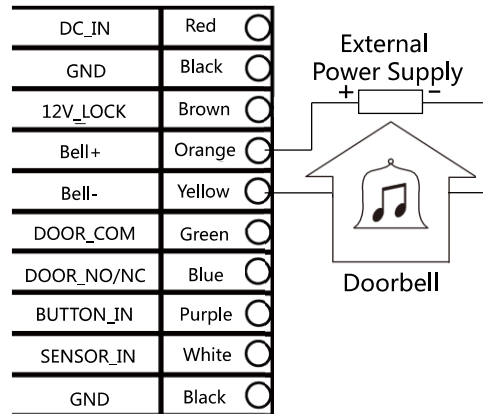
| | |
|---|---|
| DC_IN | Red |
| GND | Black |
| 12V_LOCK | Brown |
| Bell+ | Orange |
| Bell- | Yellow |
| DOOR_COM | Green |
| DOOR_NO/NC | Blue |
| BUTTON_IN | Purple |
| SENSOR_IN | White |
| GND | Black |

External Power Supply

+ −

Doorbell